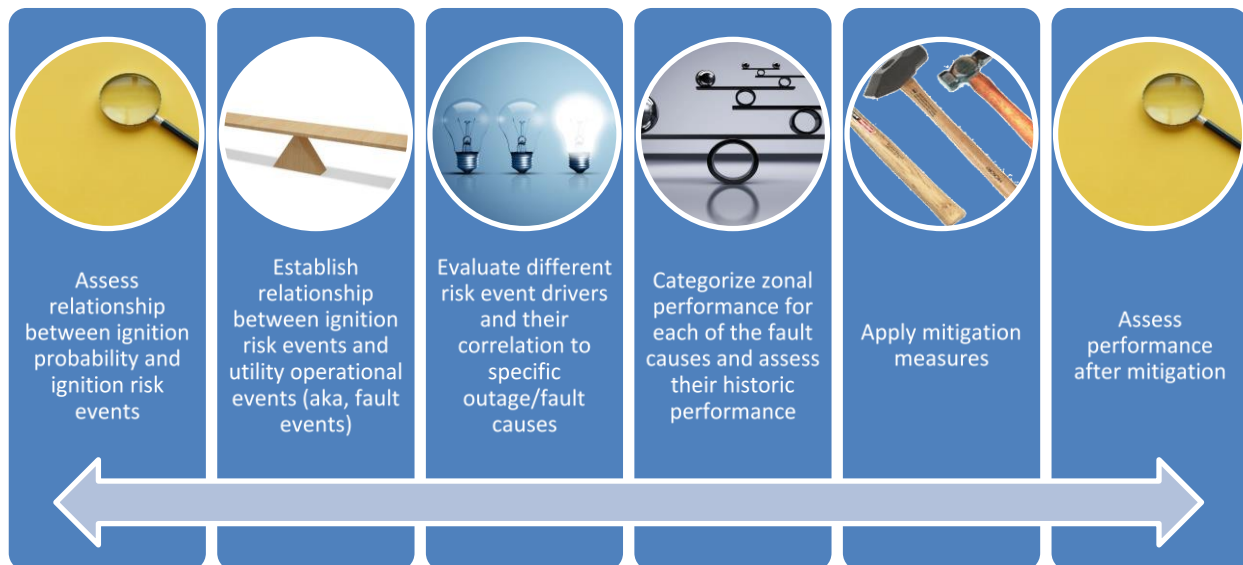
Assess relationship between ignition probability and ignition risk events

Establish relationship between ignition risk events and utility operational events (aka, fault events)

Evaluate different risk event drivers and their correlation to specific outage/fault causes

Categorize zonal performance for each of the fault causes and assess their historic performance

Apply mitigation measures

Assess performance after mitigation